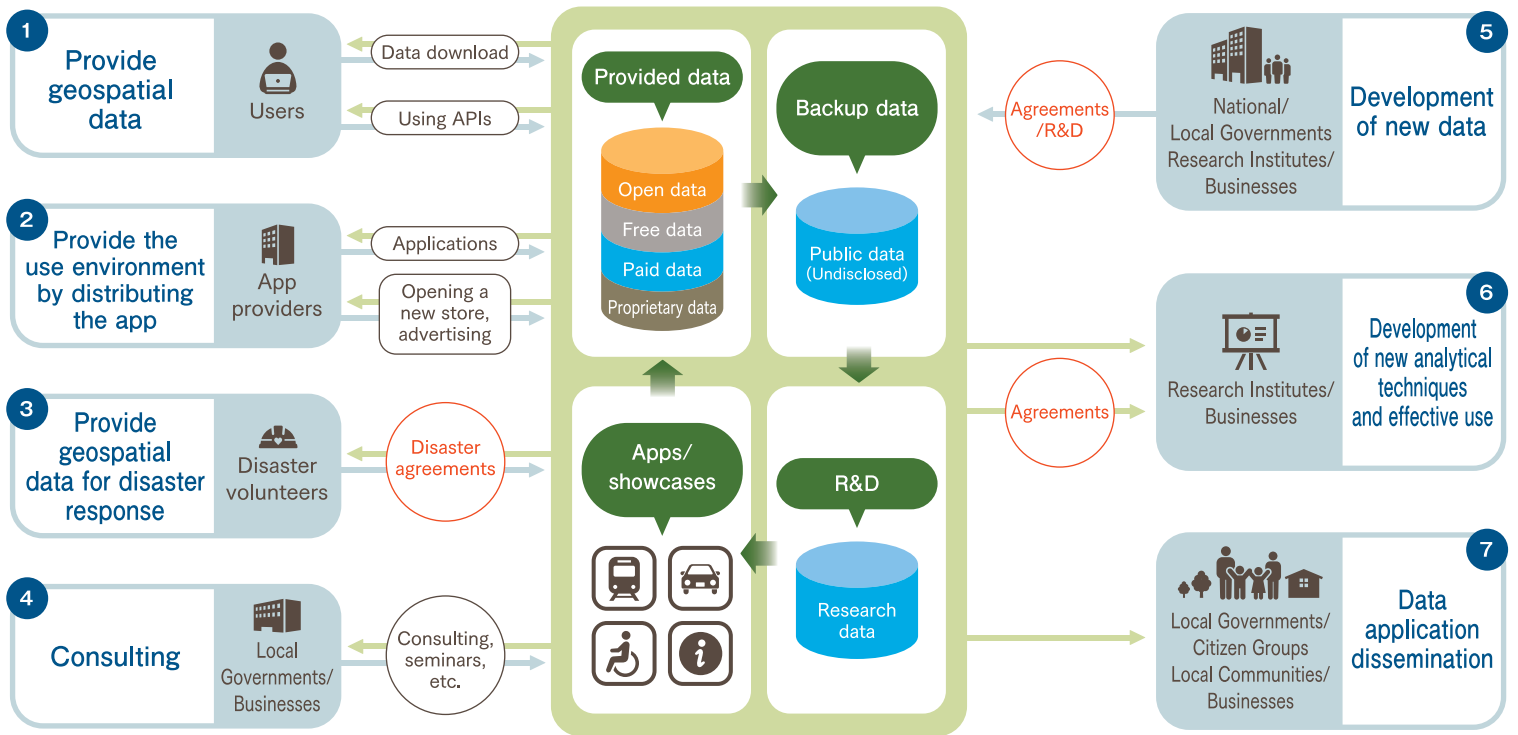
1
Provide geospatial data
Users
Data download
Using APIs

2
Provide the use environment by distributing the app
App providers
Applications
Opening a new store, advertising

3
Provide geospatial data for disaster response
Disaster volunteers
Disaster agreements

4
Consulting
Local Governments/ Businesses
Consulting, seminars, etc.

Provided data
Open data
Free data
Paid data
Proprietary data

Backup data
Public data (Undisclosed)

Apps/ showcases

R&D
Research data

5
Development of new data
National/ Local Governments Research Institutes/ Businesses
Agreements /R&D

6
Development of new analytical techniques and effective use
Research Institutes/ Businesses
Agreements

7
Data application dissemination
Local Governments/ Citizen Groups Local Communities/ Businesses